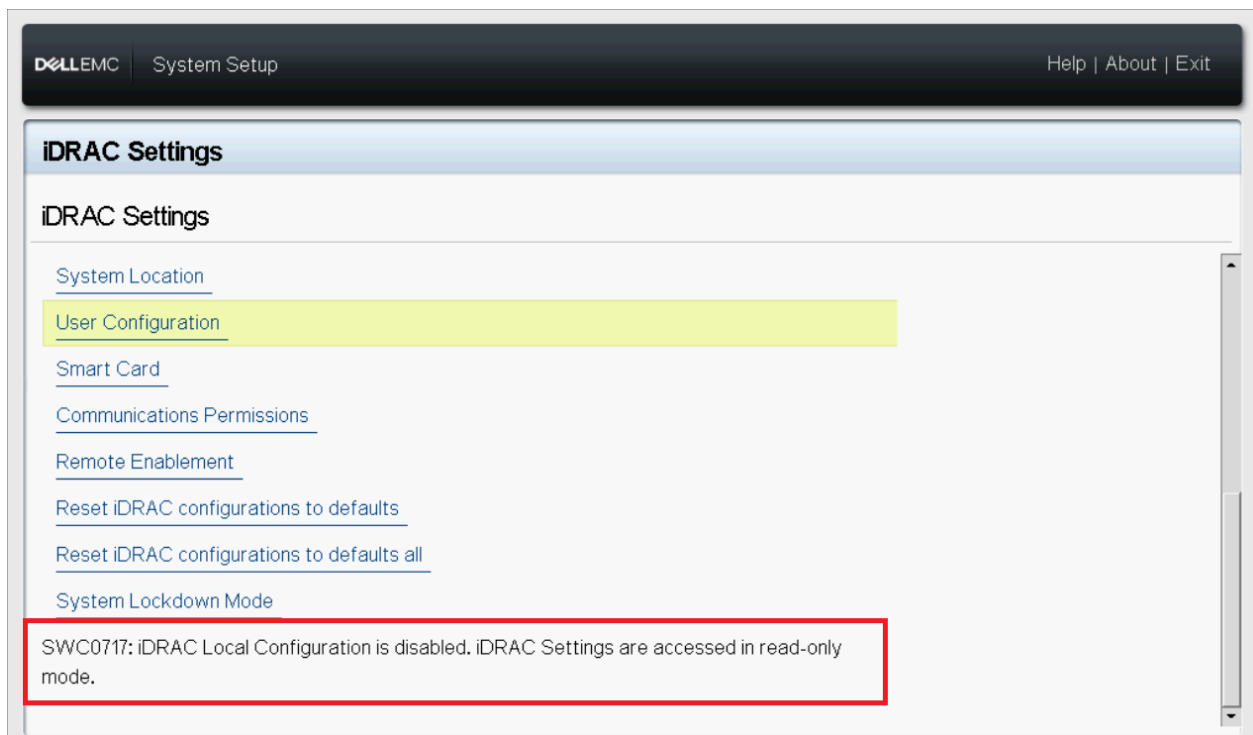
DELLEMC System Setup

Help | About | Exit

iDRAC Settings

iDRAC Settings

System Location

User Configuration

Smart Card

Communications Permissions

Remote Enablement

Reset iDRAC configurations to defaults

Reset iDRAC configurations to defaults all

System Lockdown Mode

SWC0717: iDRAC Local Configuration is disabled. iDRAC Settings are accessed in read-only mode.